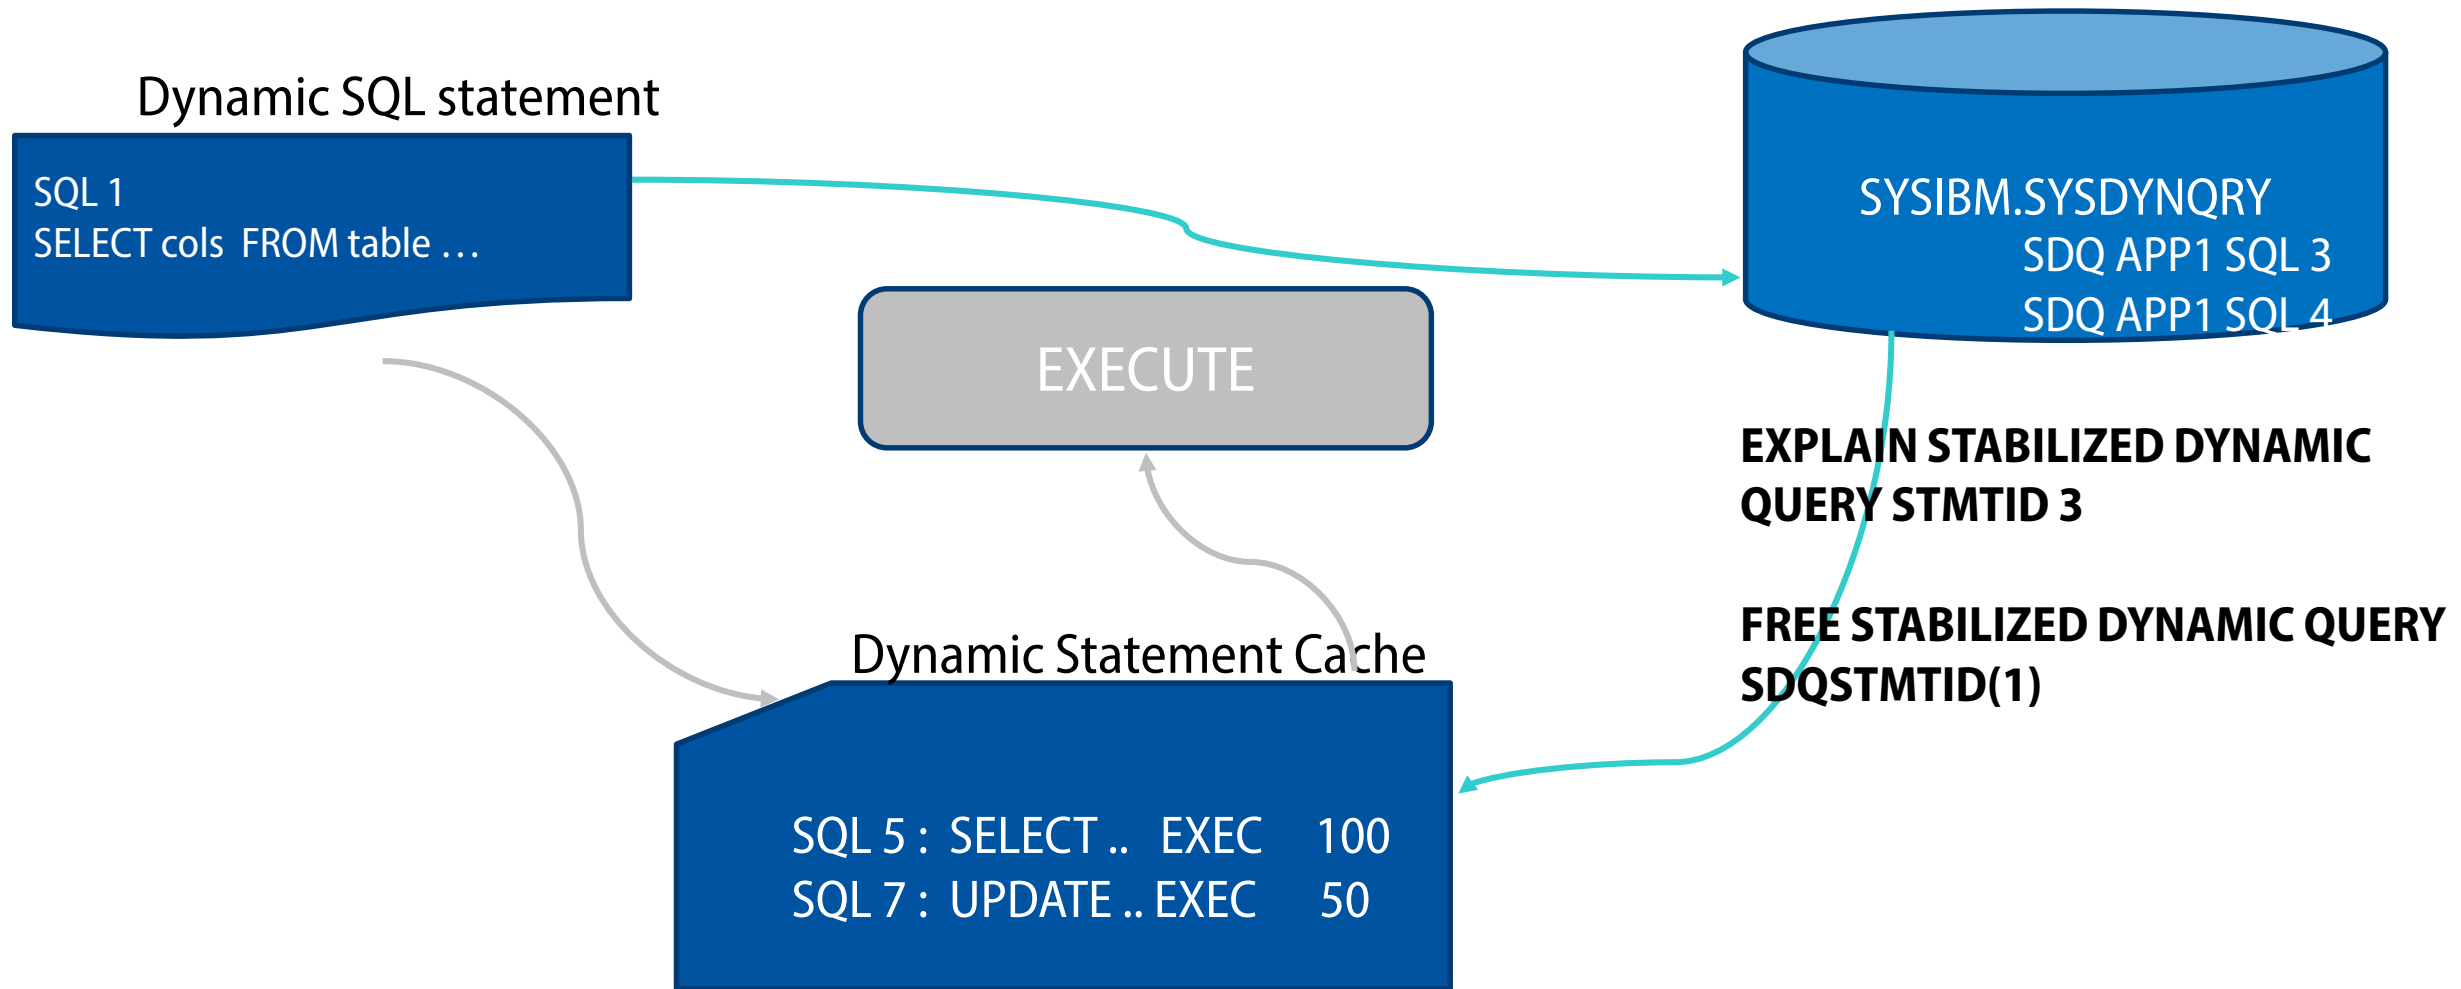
Dynamic SQL statement

SQL 1
SELECT cols FROM table …

SYSIBM.SYSDYNQRY
SDQ APP1 SQL 3
SDQ APP1 SQL 4

EXECUTE

EXPLAIN STABILIZED DYNAMIC QUERY STMTID 3

FREE STABILIZED DYNAMIC QUERY SDQSTMTID(1)

Dynamic Statement Cache

SQL 5 : SELECT .. EXEC 100
SQL 7 : UPDATE .. EXEC 50